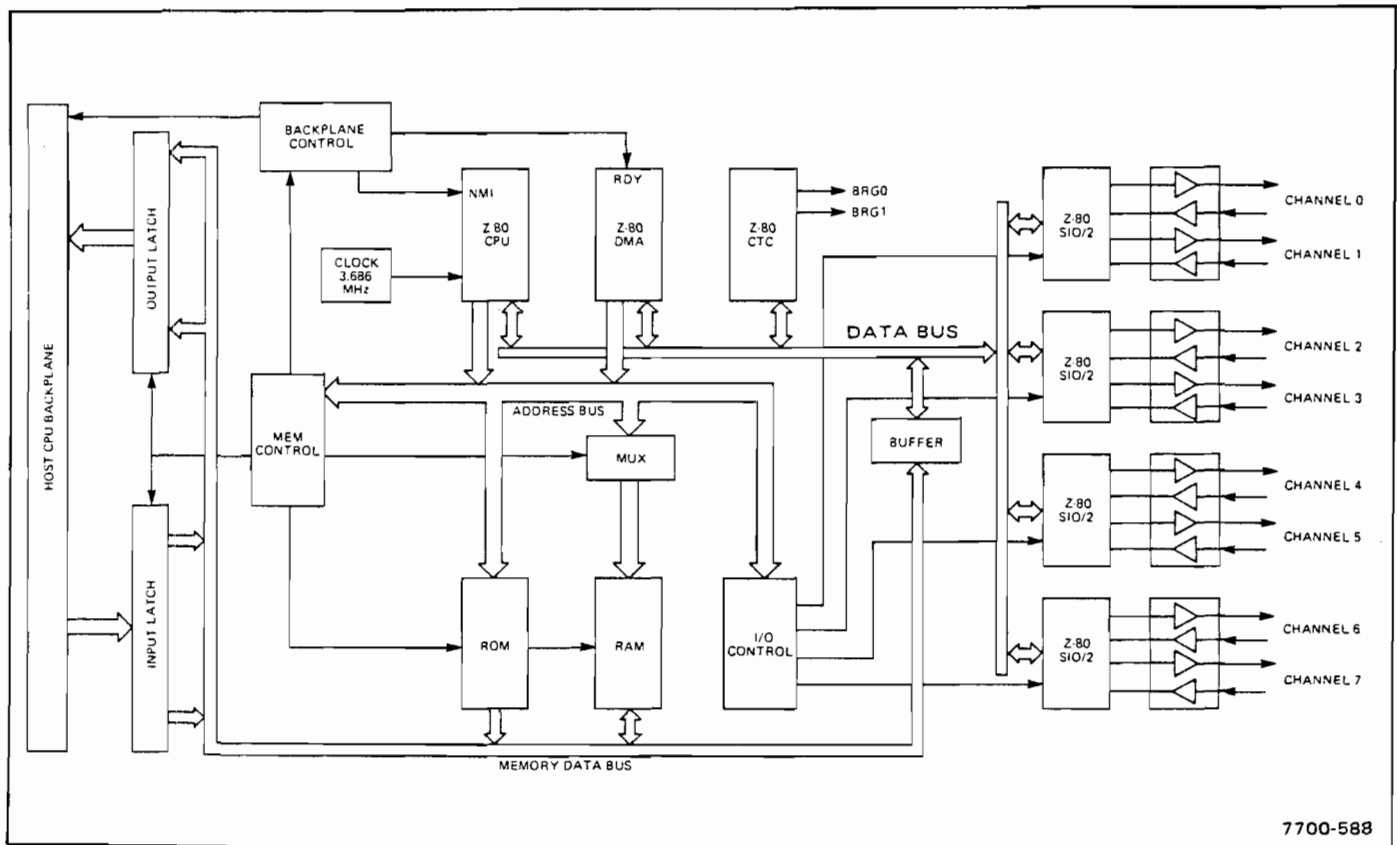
HOST CPU BACKPLANE

OUTPUT LATCH

INPUT LATCH

BACKPLANE CONTROL

MEM CONTROL

CLOCK 3.686 MHz

NMI

Z-80 CPU

RDY

Z-80 DMA

Z-80 CTC

BRG0

BRG1

DATA BUS

ADDRESS BUS

MUX

BUFFER

ROM

RAM

I/O CONTROL

MEMORY DATA BUS

Z-80 SIO/2

CHANNEL 0

CHANNEL 1

Z-80 SIO/2

CHANNEL 2

CHANNEL 3

Z-80 SIO/2

CHANNEL 4

CHANNEL 5

Z-80 SIO/2

CHANNEL 6

CHANNEL 7

7700-588